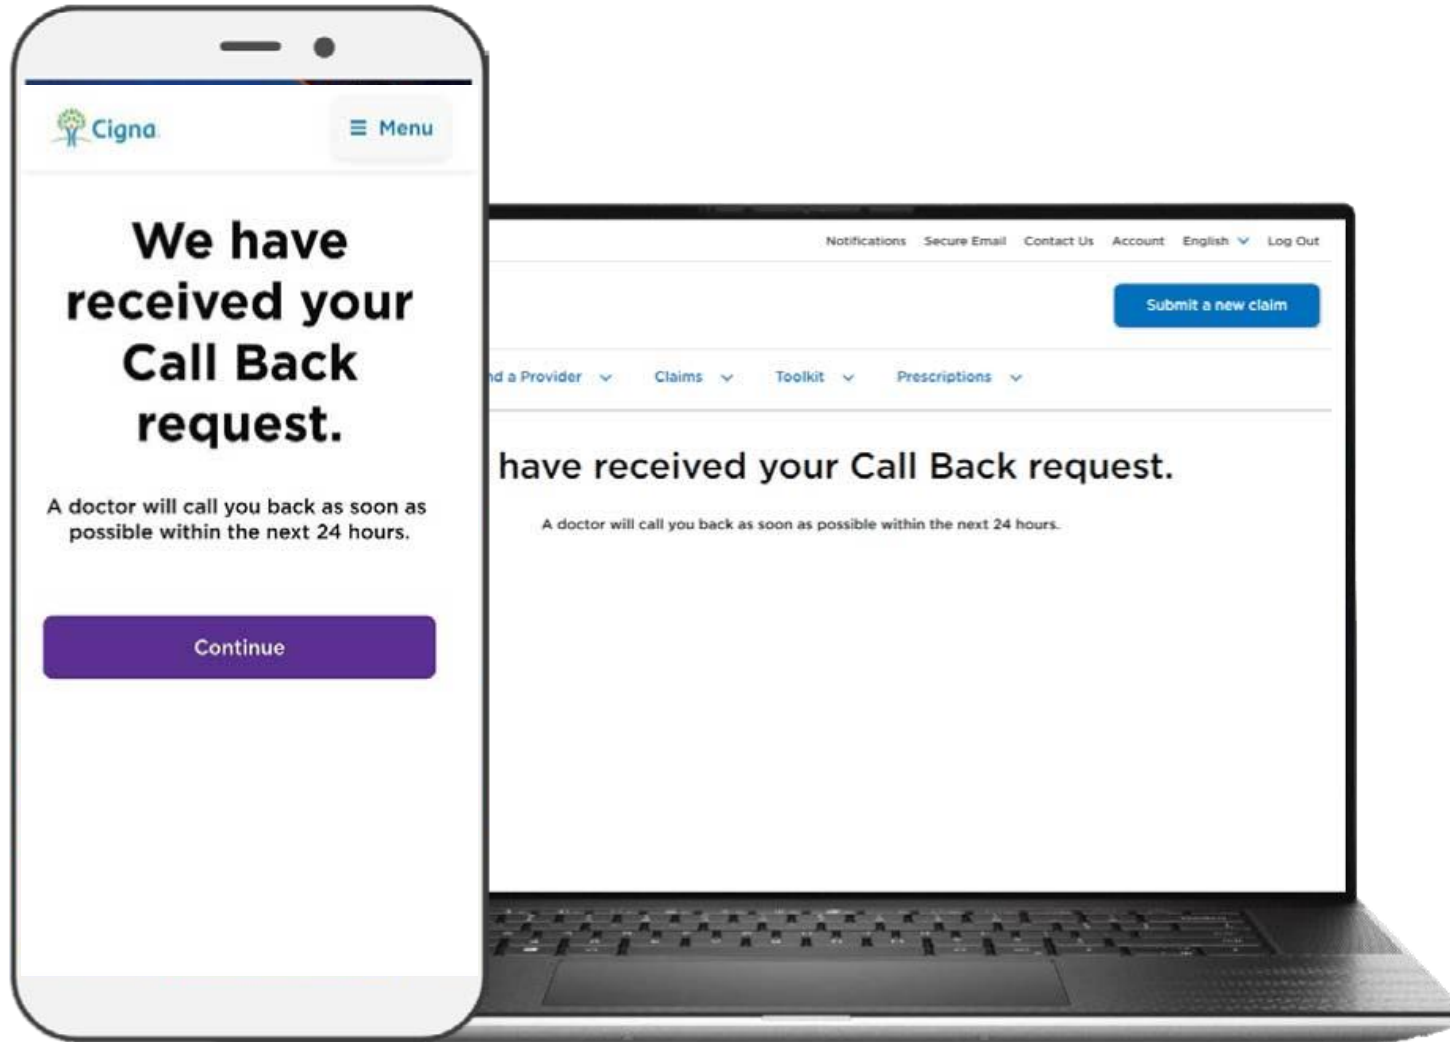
Cigna

Menu

We have received your Call Back request.

A doctor will call you back as soon as possible within the next 24 hours.

Continue

Notifications Secure Email Contact Us Account English Log Out

Submit a new claim

nd a Provider Claims Toolkit Prescriptions

have received your Call Back request.

A doctor will call you back as soon as possible within the next 24 hours.